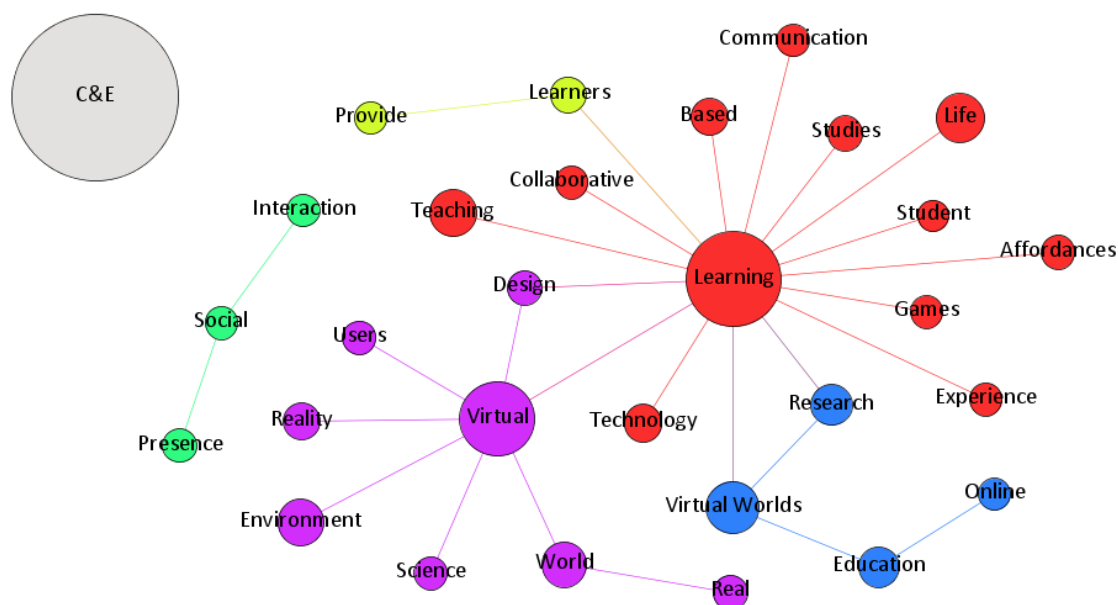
C&E

Communication

Learners

Provide

Based

Life

Studies

Collaborative

Interaction

Teaching

Student

Affordances

Learning

Design

Social

Users

Games

Research

Experience

Reality

Virtual

Technology

Presence

Online

Virtual Worlds

Environment

Education

World

Science

Real